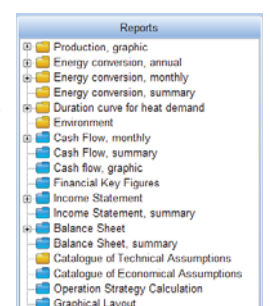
Reports

Production, graphic
Energy conversion, annual
Energy conversion, monthly
Energy conversion, summary
Duration curve for heat demand
Environment
Cash Flow, monthly
Cash Flow, summary
Cash flow, graphic
Financial Key Figures
Income Statement
Income Statement, summary
Balance Sheet
Balance Sheet, summary
Catalogue of Technical Assumptions
Catalogue of Economical Assumptions
Operation Strategy Calculation
Graphical Layout